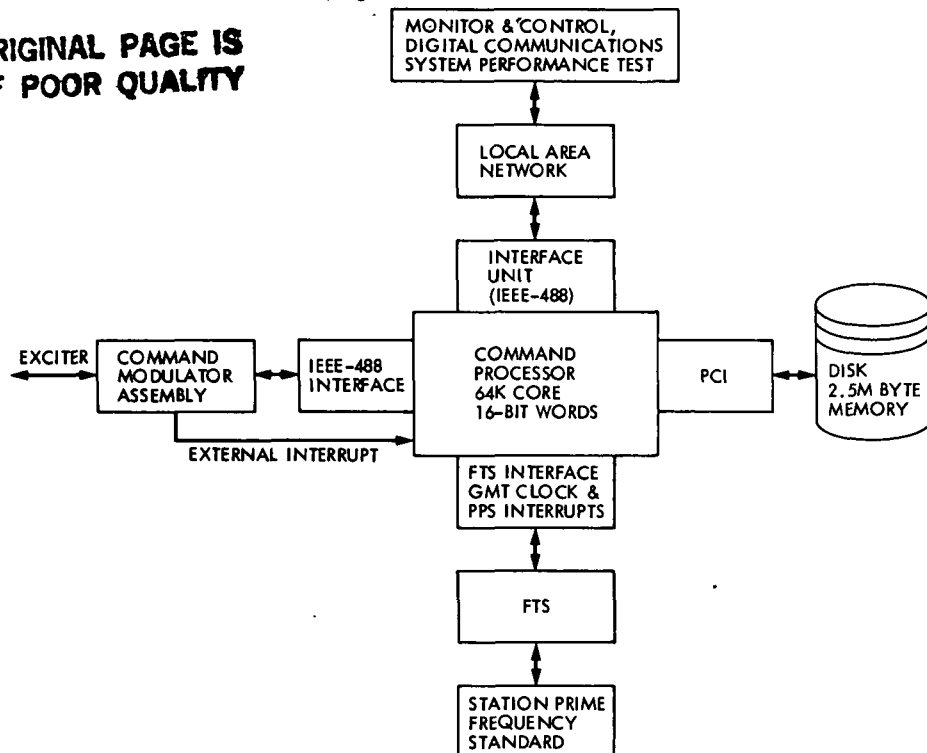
RIGINAL PAGE IS
F POOR QUALITY

MONITOR & CONTROL, DIGITAL COMMUNICATIONS SYSTEM PERFORMANCE TEST

LOCAL AREA NETWORK

INTERFACE UNIT (IEEE-488)

EXCITER

COMMAND MODULATOR ASSEMBLY

IEEE-488 INTERFACE

COMMAND PROCESSOR 64K CORE 16-BIT WORDS

PCI

DISK 2.5M BYTE MEMORY

EXTERNAL INTERRUPT

FTS INTERFACE GMT CLOCK & PPS INTERRUPTS

FTS

STATION PRIME FREQUENCY STANDARD